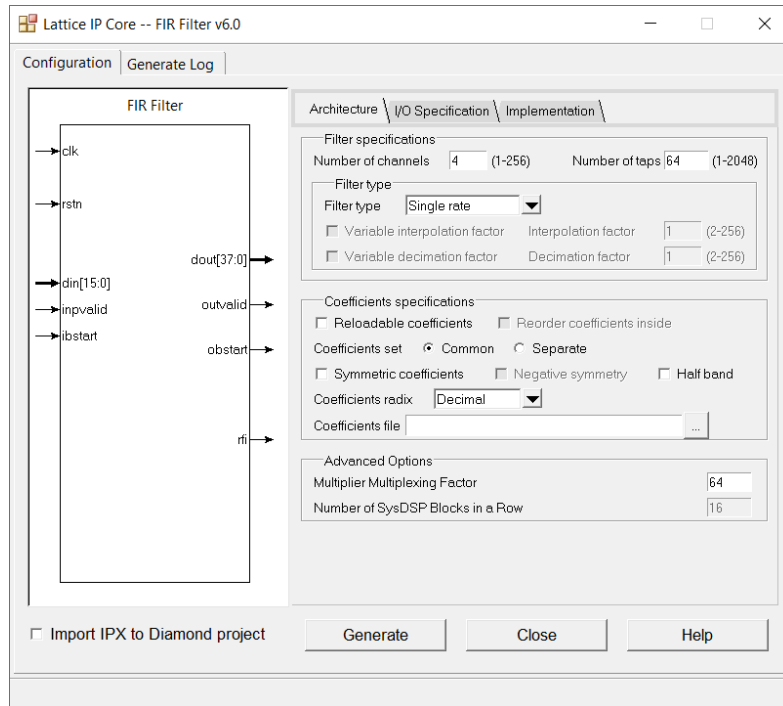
Lattice IP Core -- FIR Filter v6.0

Configuration | Generate Log

FIR Filter

clk
rstn
din[15:0]
inpvalid
ibstart
dout[37:0]
outvalid
obstart
rfi

Architecture | I/O Specification | Implementation

Filter specifications
Number of channels 4 (1-256) Number of taps 64 (1-2048)
Filter type
Filter type Single rate
Variable interpolation factor Interpolation factor 1 (2-256)
Variable decimation factor Decimation factor 1 (2-256)

Coefficients specifications
Reloadable coefficients Reorder coefficients inside
Coefficients set Common Separate
Symmetric coefficients Negative symmetry Half band
Coefficients radix Decimal
Coefficients file ...

Advanced Options
Multiplier Multiplexing Factor 64
Number of SysDSP Blocks in a Row 16

Import IPX to Diamond project
Generate
Close
Help